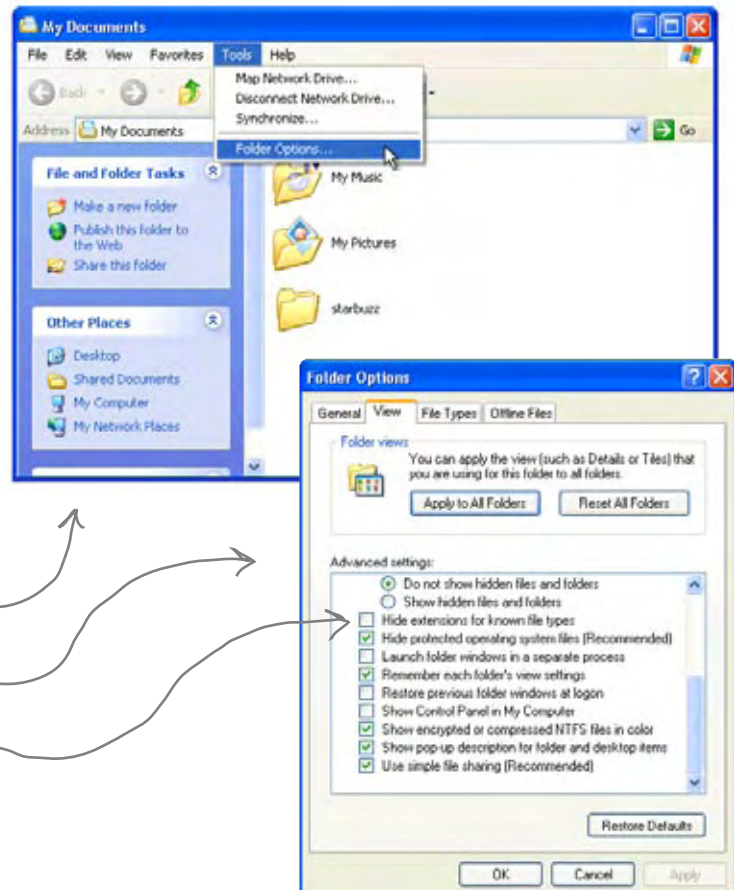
My Documents

File Edit View Favorites Tools Help

Back

Address My Documents

Go

Map Network Drive...
Disconnect Network Drive...
Synchronize...
Folder Options...

File and Folder Tasks

Make a new folder
Publish this folder to the Web
Share this folder

Other Places

Desktop
Shared Documents
My Computer
My Network Places

My Music

My Pictures

starbuzz

Folder Options

General View File Types Offline Files

Folder views

You can apply the view (such as Details or Tiles) that you are using for this folder to all folders.

Apply to All Folders Reset All Folders

Advanced settings:

Do not show hidden files and folders
Show hidden files and folders
Hide extensions for known file types
Hide protected operating system files (Recommended)
Launch folder windows in a separate process
Remember each folder's view settings
Restore previous folder windows at logon
Show Control Panel in My Computer
Show encrypted or compressed NTFS files in color
Show pop-up description for folder and desktop items
Use simple file sharing (Recommended)

Restore Defaults

OK Cancel Apply